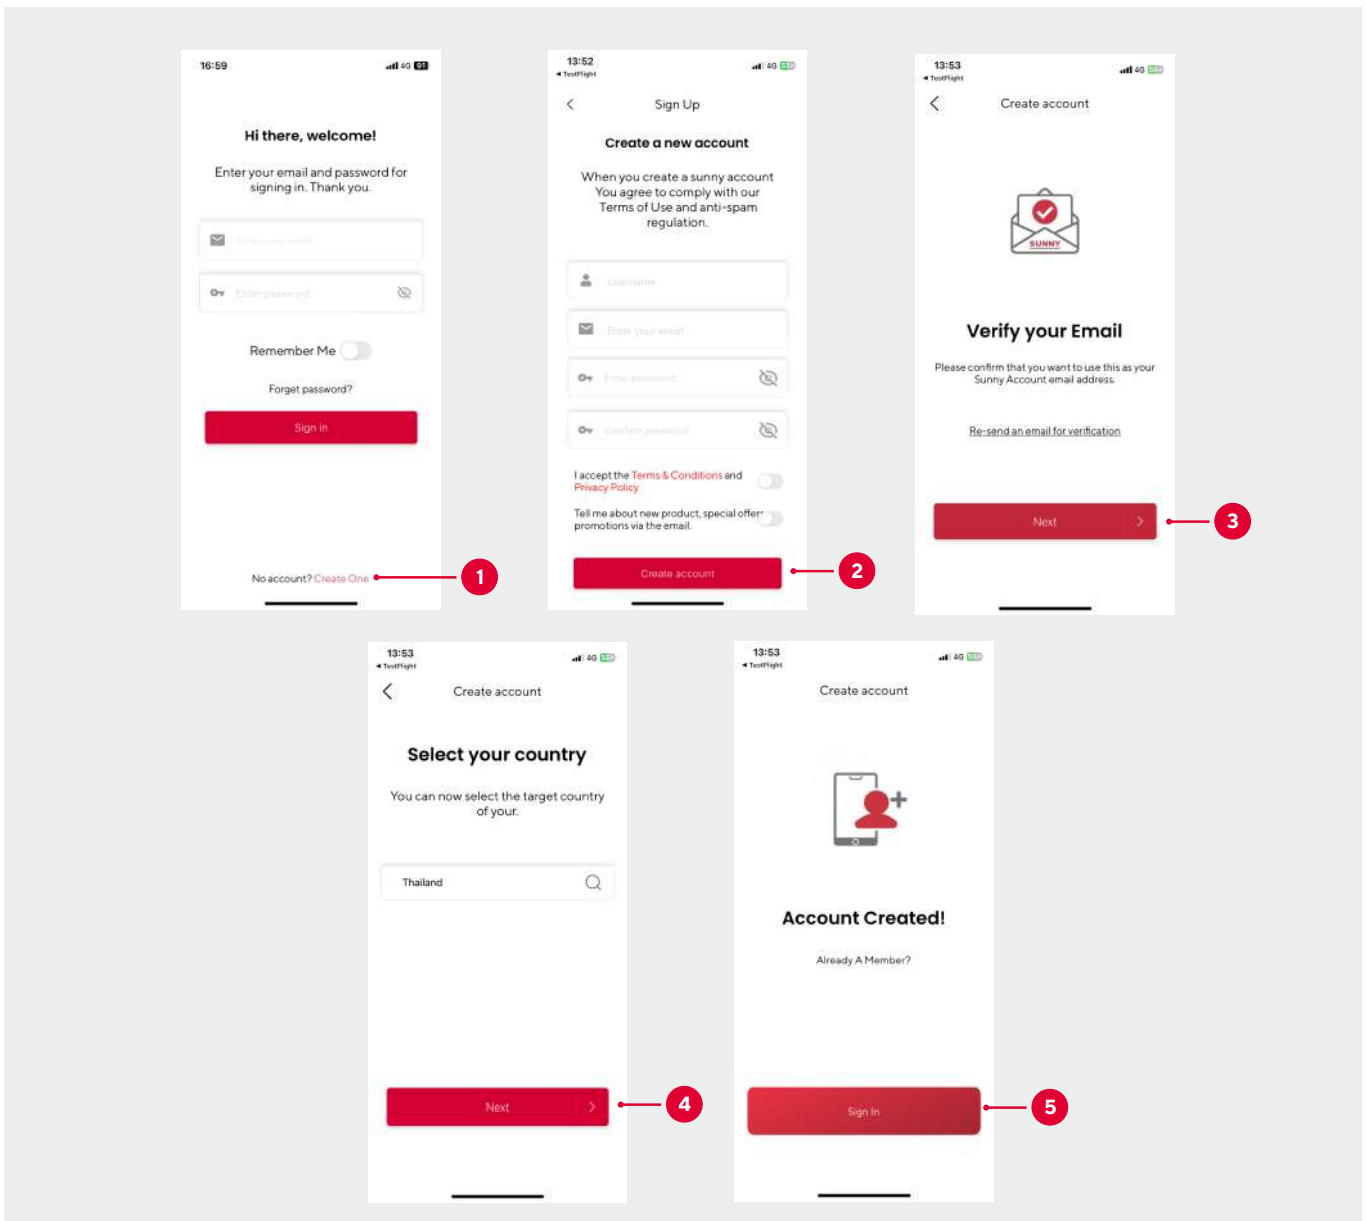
16:59

4G

Hi there, welcome!

Enter your email and password for signing in. Thank you.

Enter your email

Enter password

Remember Me

Forget password?

Sign in

No account? Create One

1

13:52
◂ TestFlight

4G

Sign Up

Create a new account

When you create a sunny account You agree to comply with our Terms of Use and anti-spam regulation.

Username

Enter your email

Enter password

Confirm password

I accept the Terms & Conditions and Privacy Policy

Tell me about new product, special offers promotions via the email.

Create account

2

13:53
◂ TestFlight

4G

Create account

SUNNY

Verify your Email

Please confirm that you want to use this as your Sunny Account email address.

Re-send an email for verification

Next

3

13:53
◂ TestFlight

4G

Create account

Select your country

You can now select the target country of your.

Thailand

Next

4

13:53
◂ TestFlight

4G

Create account

Account Created!

Already A Member?

Sign In

5